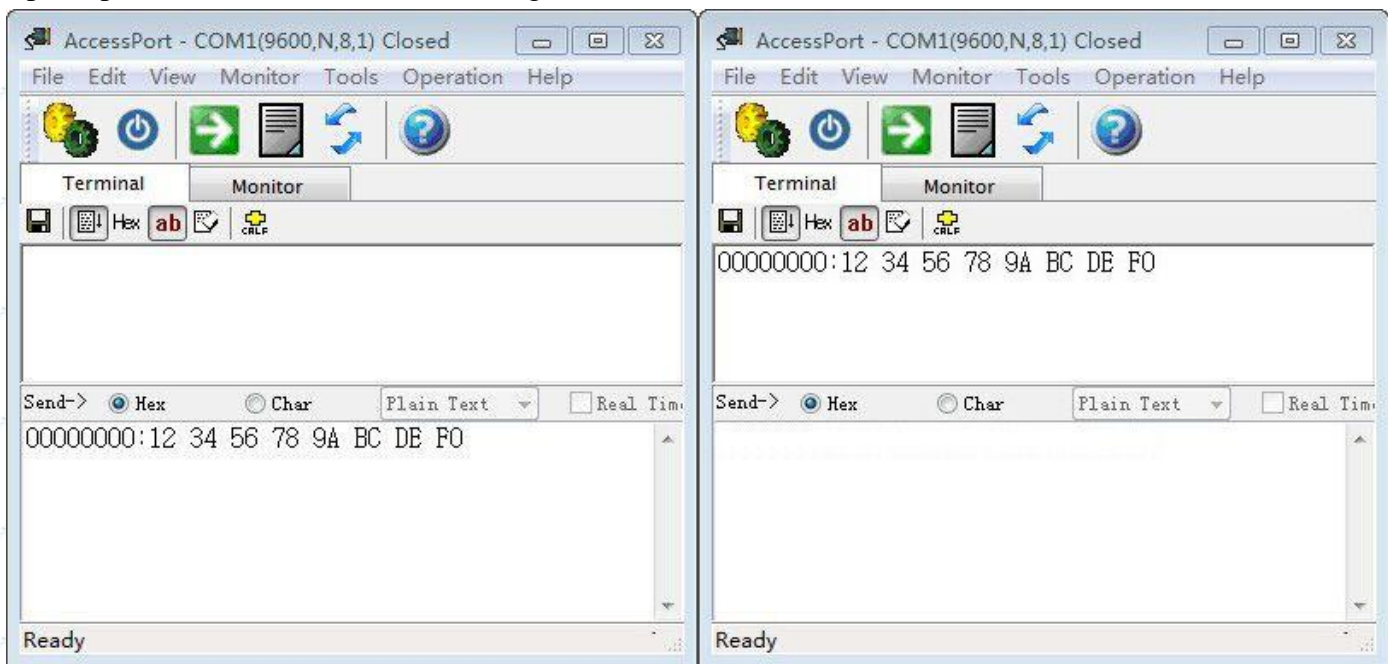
AccessPort - COM1(9600,N,8,1) Closed

File Edit View Monitor Tools Operation Help

Terminal Monitor

Hex ab CRLF

Send-> Hex Char Plain Text Real Tim

00000000:12 34 56 78 9A BC DE F0

Ready

AccessPort - COM1(9600,N,8,1) Closed

File Edit View Monitor Tools Operation Help

Terminal Monitor

Hex ab CRLF

00000000:12 34 56 78 9A BC DE F0

Send-> Hex Char Plain Text Real Tim

Ready